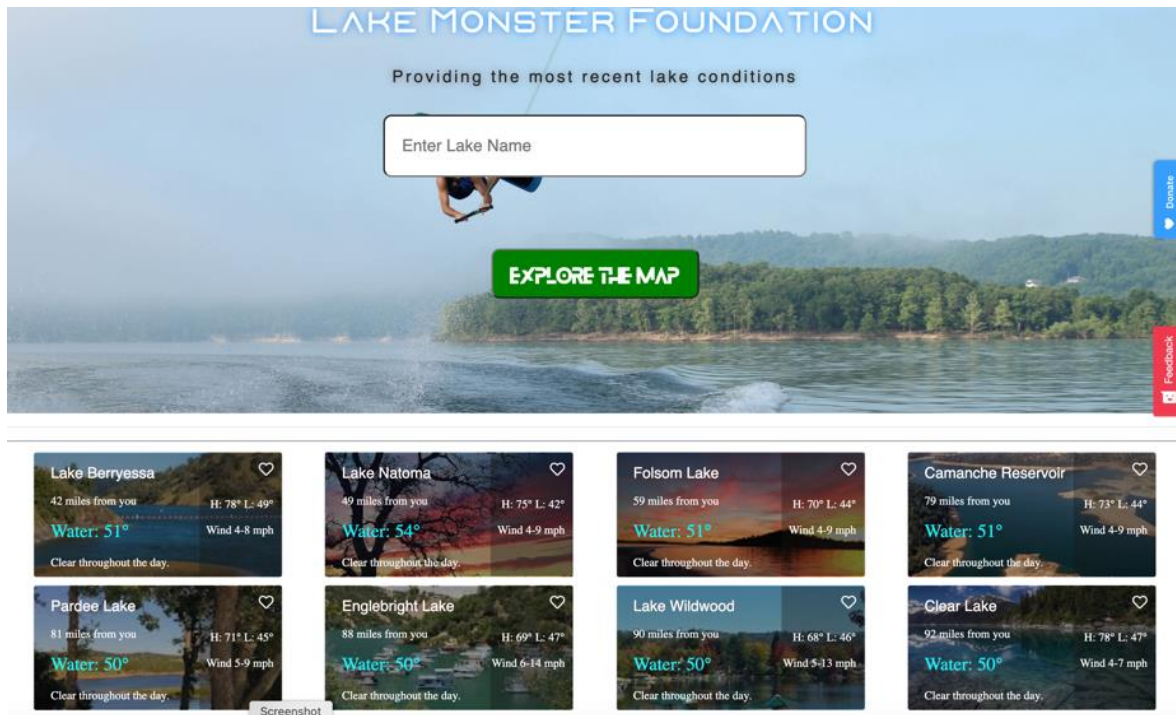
LAKE MONSTER FOUNDATION

Providing the most recent lake conditions

Enter Lake Name

EXPLORE THE MAP

Donate

Feedback

Lake Berryessa
42 miles from you
H: 78° L: 49°
Water: 51°
Wind 4-8 mph
Clear throughout the day.

Lake Natoma
49 miles from you
H: 75° L: 42°
Water: 54°
Wind 4-9 mph
Clear throughout the day.

Folsom Lake
59 miles from you
H: 70° L: 44°
Water: 51°
Wind 4-9 mph
Clear throughout the day.

Camanche Reservoir
79 miles from you
H: 73° L: 44°
Water: 51°
Wind 4-9 mph
Clear throughout the day.

Pardee Lake
81 miles from you
H: 71° L: 45°
Water: 50°
Wind 5-9 mph
Clear throughout the day.

Englebright Lake
88 miles from you
H: 69° L: 47°
Water: 50°
Wind 6-14 mph
Clear throughout the day.

Lake Wildwood
90 miles from you
H: 68° L: 46°
Water: 50°
Wind 5-13 mph
Clear throughout the day.

Clear Lake
92 miles from you
H: 78° L: 47°
Water: 50°
Wind 4-7 mph
Clear throughout the day.

Screenshot